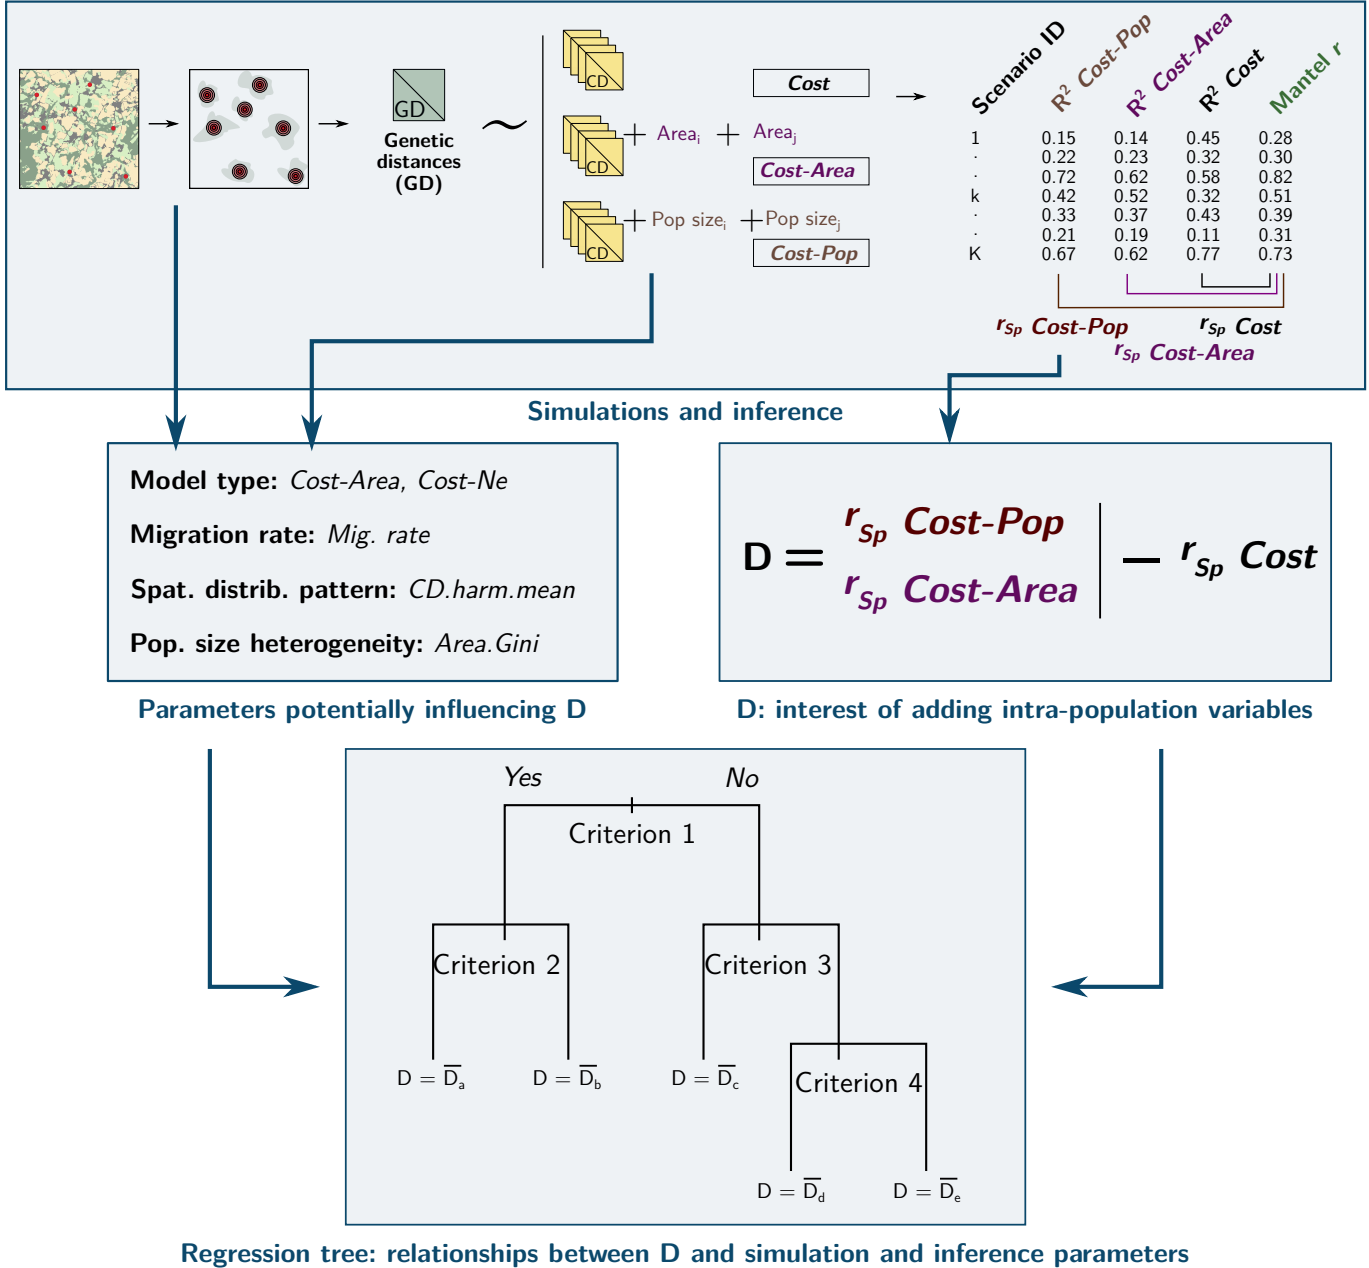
GD

Genetic distances (GD)

$\sim$

CD

Cost

CD + Area$_i$ + Area$_j$

Cost-Area

CD + Pop size$_i$ + Pop size$_j$

Cost-Pop

| Scenario ID | $R^2$ Cost-Pop | $R^2$ Cost-Area | $R^2$ Cost | Mantel r |
|---|---|---|---|---|
| 1 | 0.15 | 0.14 | 0.45 | 0.28 |
| · | 0.22 | 0.23 | 0.32 | 0.30 |
| · | 0.72 | 0.62 | 0.58 | 0.82 |
| k | 0.42 | 0.52 | 0.32 | 0.51 |
| · | 0.33 | 0.37 | 0.43 | 0.39 |
| · | 0.21 | 0.19 | 0.11 | 0.31 |
| K | 0.67 | 0.62 | 0.77 | 0.73 |

$r_{Sp}$ Cost-Pop $r_{Sp}$ Cost
$r_{Sp}$ Cost-Area

Simulations and inference

Model type: Cost-Area, Cost-Ne

Migration rate: Mig. rate

Spat. distrib. pattern: CD.harm.mean

Pop. size heterogeneity: Area.Gini

Parameters potentially influencing D

$D = \left. \begin{matrix} r_{Sp} \text{ Cost-Pop} \\ r_{Sp} \text{ Cost-Area} \end{matrix} \right| - r_{Sp} \text{ Cost}$

D: interest of adding intra-population variables

Yes No

Criterion 1

Criterion 2

Criterion 3

$D = \overline{D}_a$ $D = \overline{D}_b$ $D = \overline{D}_c$

Criterion 4

$D = \overline{D}_d$ $D = \overline{D}_e$

Regression tree: relationships between D and simulation and inference parameters